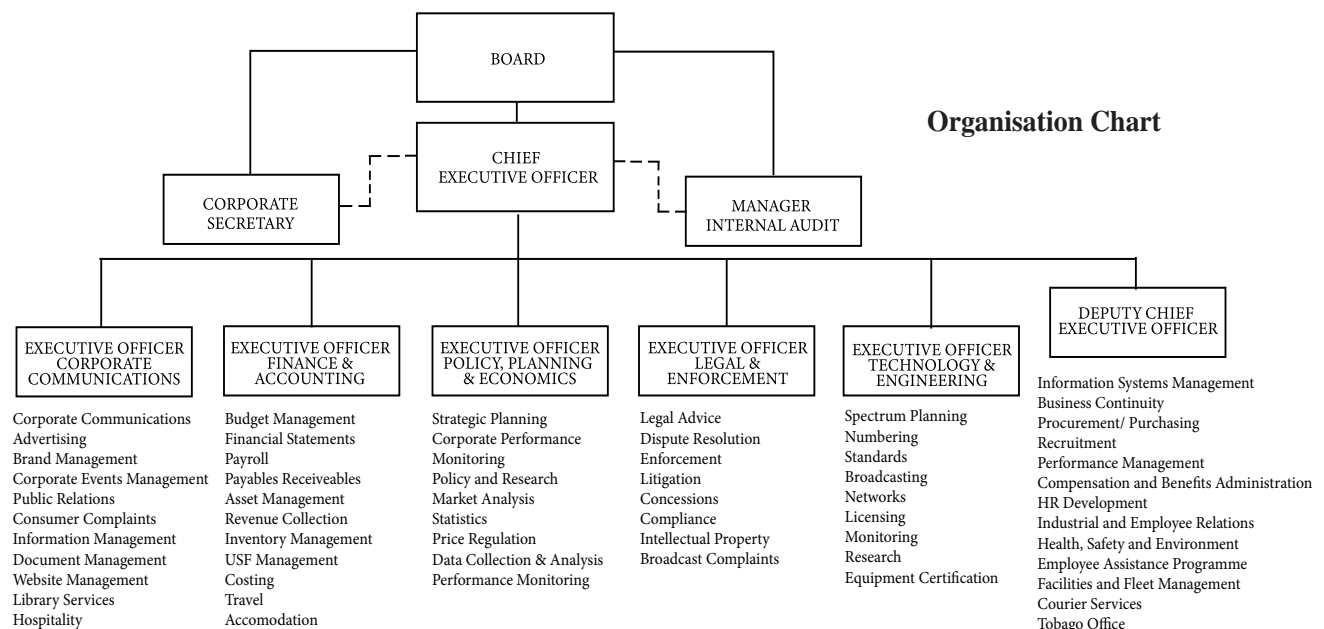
BOARD

Organisation Chart

CHIEF EXECUTIVE OFFICER

CORPORATE SECRETARY

MANAGER INTERNAL AUDIT

EXECUTIVE OFFICER CORPORATE COMMUNICATIONS

Corporate Communications
Advertising
Brand Management
Corporate Events Management
Public Relations
Consumer Complaints
Information Management
Document Management
Website Management
Library Services
Hospitality

EXECUTIVE OFFICER FINANCE & ACCOUNTING

Budget Management
Financial Statements
Payroll
Payables Receiveables
Asset Management
Revenue Collection
Inventory Management
USF Management
Costing
Travel
Accomodation

EXECUTIVE OFFICER POLICY, PLANNING & ECONOMICS

Strategic Planning
Corporate Performance Monitoring
Policy and Research
Market Analysis
Statistics
Price Regulation
Data Collection & Analysis
Performance Monitoring

EXECUTIVE OFFICER LEGAL & ENFORCEMENT

Legal Advice
Dispute Resolution
Enforcement
Litigation
Concessions
Compliance
Intellectual Property
Broadcast Complaints

EXECUTIVE OFFICER TECHNOLOGY & ENGINEERING

Spectrum Planning
Numbering
Standards
Broadcasting
Networks
Licensing
Monitoring
Research
Equipment Certification

DEPUTY CHIEF EXECUTIVE OFFICER

Information Systems Management
Business Continuity
Procurement/ Purchasing
Recruitment
Performance Management
Compensation and Benefits Administration
HR Development
Industrial and Employee Relations
Health, Safety and Environment
Employee Assistance Programme
Facilities and Fleet Management
Courier Services
Tobago Office